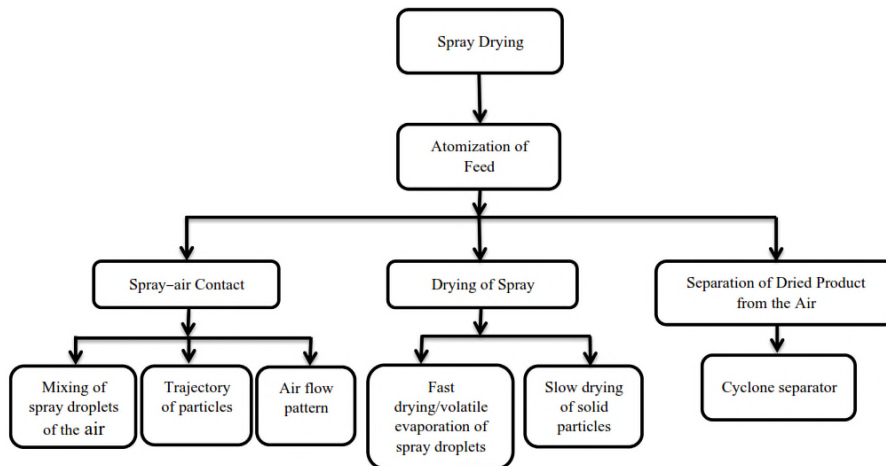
Spray Drying

Atomization of Feed

Spray–air Contact

Drying of Spray

Separation of Dried Product from the Air

Mixing of spray droplets of the air

Trajectory of particles

Air flow pattern

Fast drying/volatile evaporation of spray droplets

Slow drying of solid particles

Cyclone separator